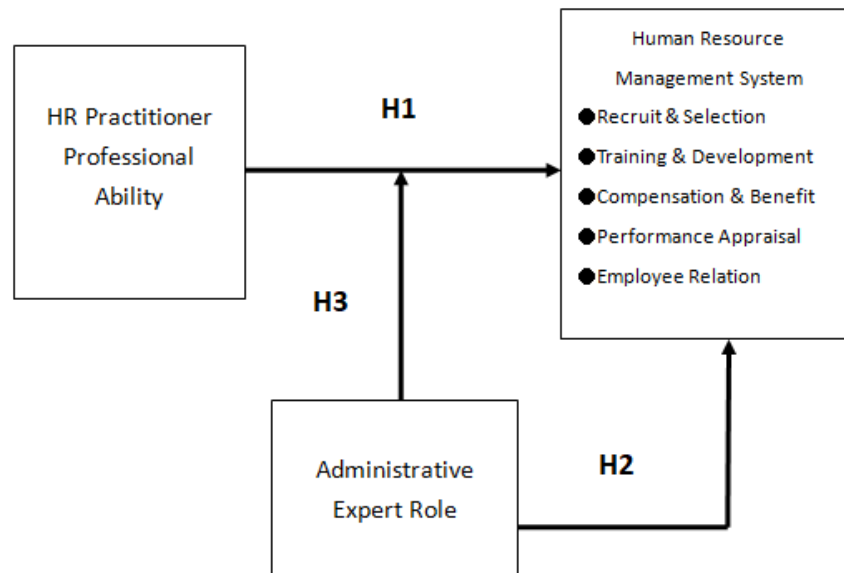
HR Practitioner Professional Ability

H1

Human Resource Management System
●Recruit & Selection
●Training & Development
●Compensation & Benefit
●Performance Appraisal
●Employee Relation

H3

Administrative Expert Role

H2